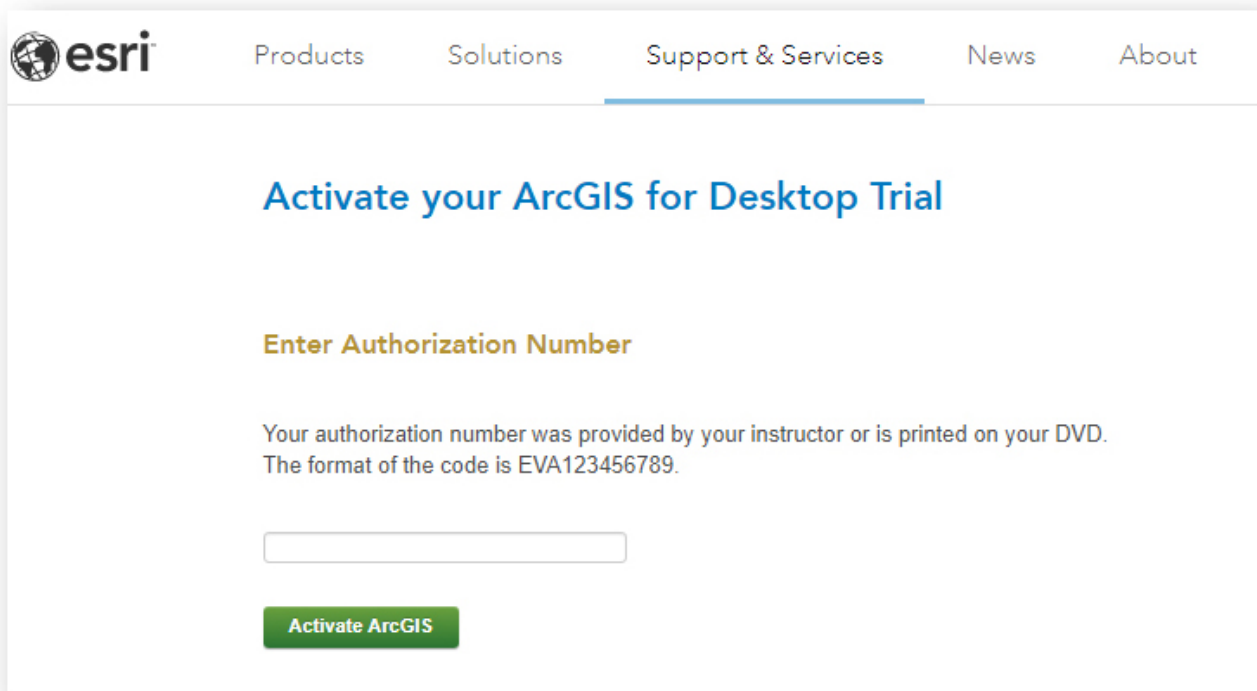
esri

Products Solutions Support & Services News About

Activate your ArcGIS for Desktop Trial

Enter Authorization Number

Your authorization number was provided by your instructor or is printed on your DVD. The format of the code is EVA123456789.

Activate ArcGIS